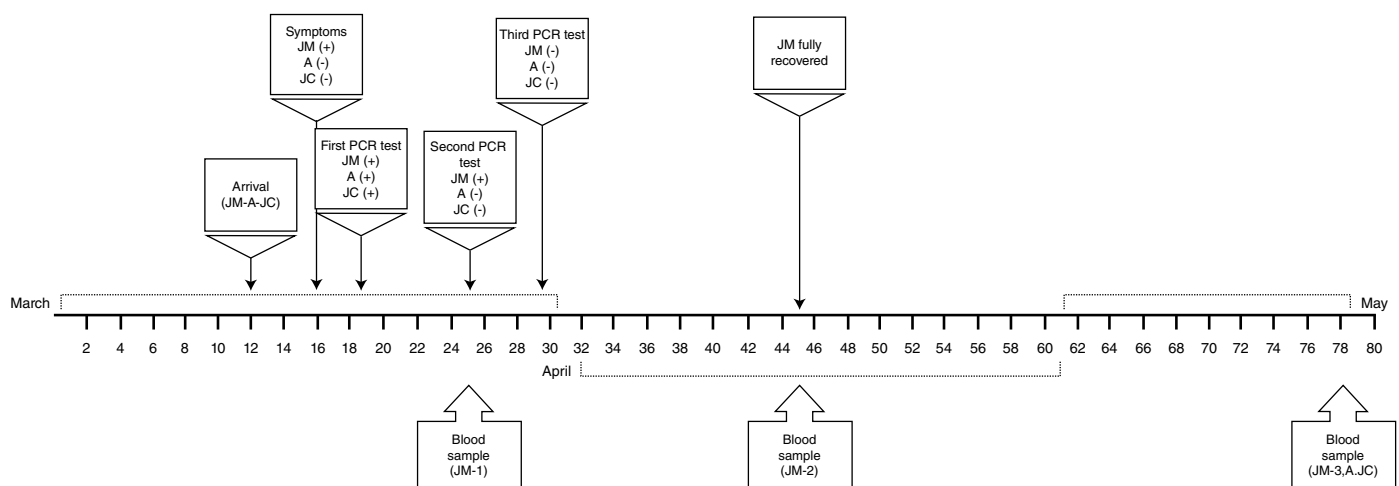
Symptoms
JM (+)
A (-)
JC (-)

Third PCR test
JM (-)
A (-)
JC (-)

JM fully recovered

Arrival
(JM-A-JC)

First PCR test
JM (+)
A (+)
JC (+)

Second PCR test
JM (+)
A (-)
JC (-)

March

May

2 4 6 8 10 12 14 16 18 20 22 24 26 28 30 32 34 36 38 40 42 44 46 48 50 52 54 56 58 60 62 64 66 68 70 72 74 76 78 80

April

Blood sample
(JM-1)

Blood sample
(JM-2)

Blood sample
(JM-3,A.JC)